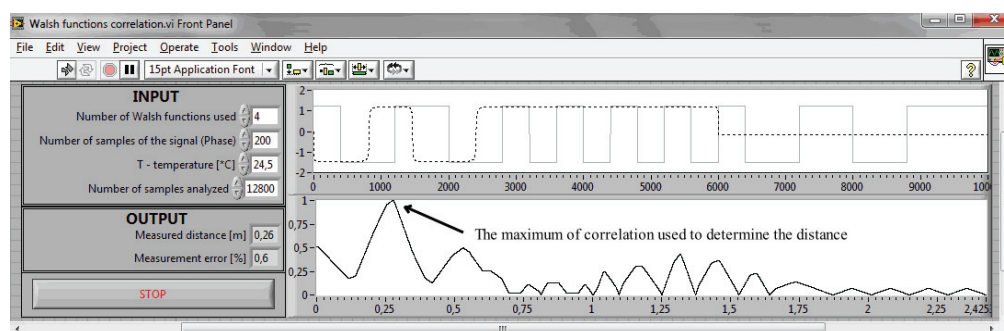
Walsh functions correlation.vi Front Panel

File Edit View Project Operate Tools Window Help

15pt Application Font

INPUT

Number of Walsh functions used 4

Number of samples of the signal (Phase) 200

T - temperature [°C] 24,5

Number of samples analyzed 12800

OUTPUT

Measured distance [m] 0,26

Measurement error [%] 0,6

STOP

2
1
0
-1
-2
0 1000 2000 3000 4000 5000 6000 7000 8000 9000 100

1
0,75
0,5
0,25
0
0 0,25 0,5 0,75 1 1,25 1,5 1,75 2 2,25 2,425

The maximum of correlation used to determine the distance